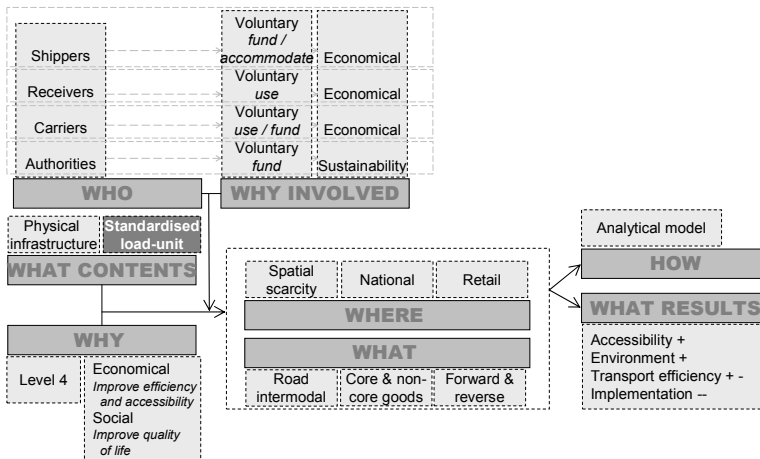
Shippers

Voluntary
*fund / accommodate*

Economical

Receivers

Voluntary
*use*

Economical

Carriers

Voluntary
*use / fund*

Economical

Authorities

Voluntary
*fund*

Sustainability

WHO

WHY INVOLVED

Physical infrastructure

Standardised load-unit

WHAT CONTENTS

WHY

Level 4

Economical
*Improve efficiency and accessibility*
Social
*Improve quality of life*

Spatial scarcity

National

Retail

WHERE

WHAT

Road intermodal

Core & non-core goods

Forward & reverse

Analytical model

HOW

WHAT RESULTS

Accessibility +
Environment +
Transport efficiency + -
Implementation --